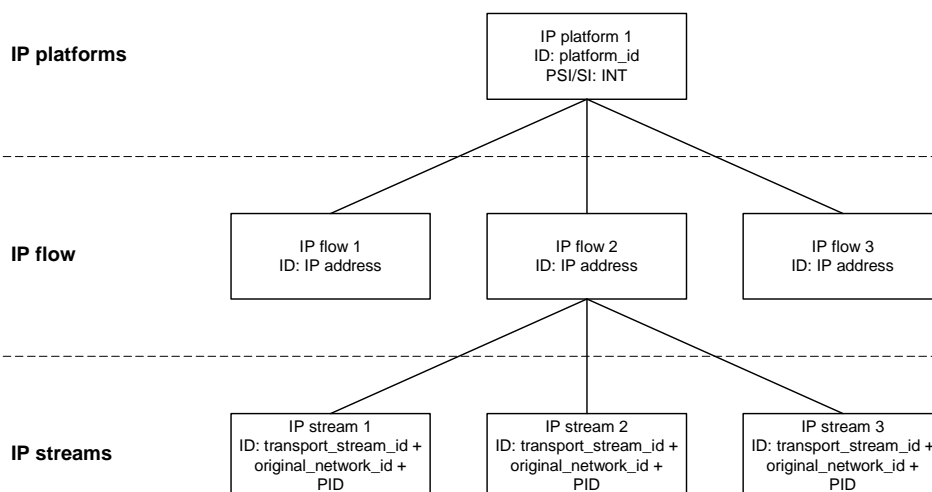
IP platforms

IP platform 1
ID: platform_id
PSI/SI: INT

IP flow

IP flow 1
ID: IP address

IP flow 2
ID: IP address

IP flow 3
ID: IP address

IP streams

IP stream 1
ID: transport_stream_id + original_network_id + PID

IP stream 2
ID: transport_stream_id + original_network_id + PID

IP stream 3
ID: transport_stream_id + original_network_id + PID